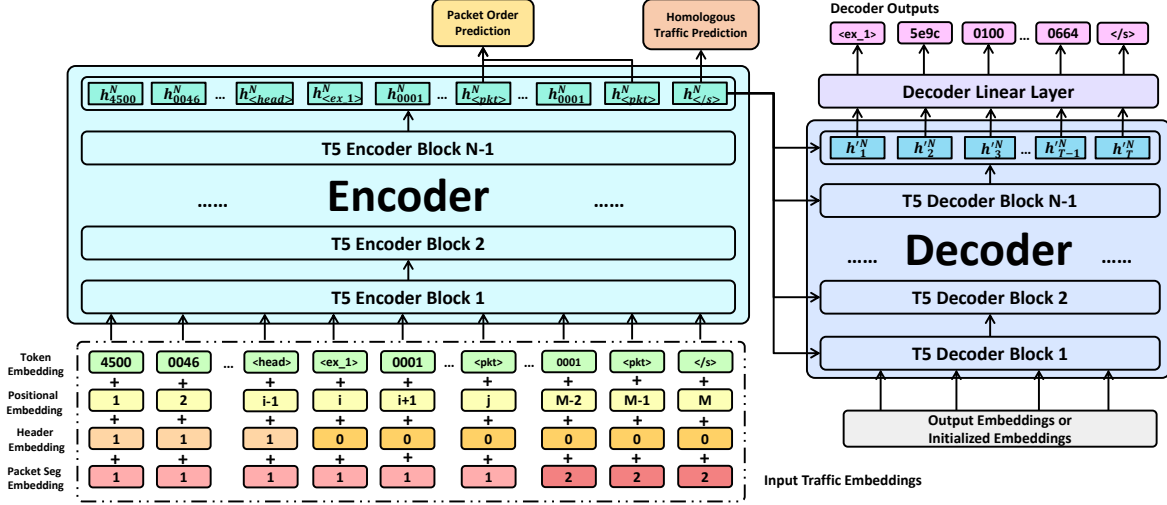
Packet Order Prediction

Homologous Traffic Prediction

Decoder Outputs

<ex_1>

5e9c

0100

...

0664

</s>

$h^N_{4500}$ $h^N_{0046}$ ... $h^N_{<head>}$ $h^N_{<ex\ 1>}$ $h^N_{0001}$ $h^N_{<pkt>}$ ... $h^N_{0001}$ $h^N_{<pkt>}$ $h^N_{</s>}$

T5 Encoder Block N-1

...... Encoder ......

T5 Encoder Block 2

T5 Encoder Block 1

Decoder Linear Layer

$h'^N_1$ $h'^N_2$ $h'^N_3$ ... $h'^N_{T-1}$ $h'^N_T$

T5 Decoder Block N-1

...... Decoder ......

T5 Decoder Block 2

T5 Decoder Block 1

Output Embeddings or Initialized Embeddings

| Token Embedding | 4500 | 0046 | ... | <head> | <ex_1> | 0001 | ... | <pkt> | ... | 0001 | <pkt> | </s> |
|---|---|---|---|---|---|---|---|---|---|---|---|---|
| | + | + | | + | + | + | | + | | + | + | + |
| Positional Embedding | 1 | 2 | | i-1 | i | i+1 | | j | | M-2 | M-1 | M |
| | + | + | | + | + | + | | + | | + | + | + |
| Header Embedding | 1 | 1 | | 1 | 0 | 0 | | 0 | | 0 | 0 | 0 |
| | + | + | | + | + | + | | + | | + | + | + |
| Packet Seg Embedding | 1 | 1 | | 1 | 1 | 1 | | 1 | | 2 | 2 | 2 |

Input Traffic Embeddings